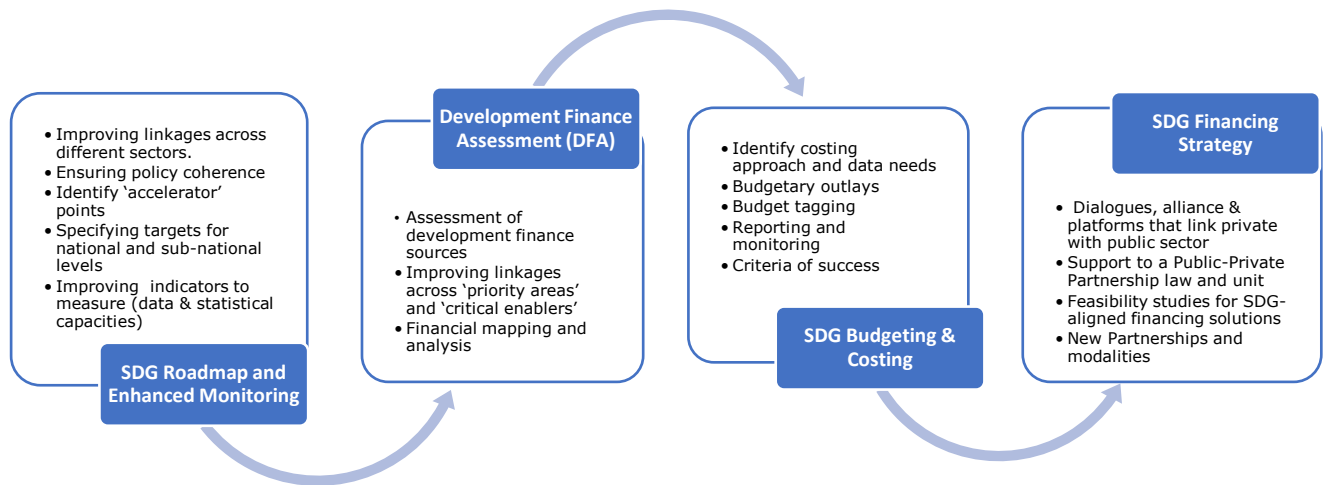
• Improving linkages across different sectors.
• Ensuring policy coherence
• Identify 'accelerator' points
• Specifying targets for national and sub-national levels
• Improving indicators to measure (data & statistical capacities)

SDG Roadmap and Enhanced Monitoring

Development Finance Assessment (DFA)

• Assessment of development finance sources
• Improving linkages across 'priority areas' and 'critical enablers'
• Financial mapping and analysis

• Identify costing approach and data needs
• Budgetary outlays
• Budget tagging
• Reporting and monitoring
• Criteria of success

SDG Budgeting & Costing

SDG Financing Strategy

• Dialogues, alliance & platforms that link private with public sector
• Support to a Public-Private Partnership law and unit
• Feasibility studies for SDG-aligned financing solutions
• New Partnerships and modalities